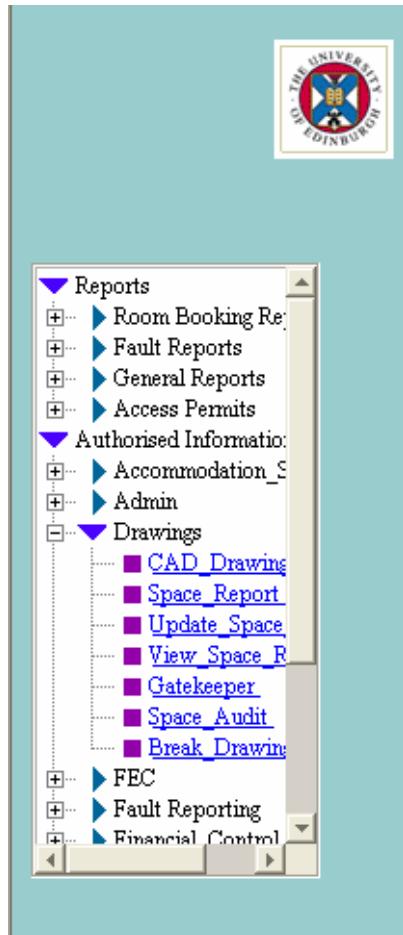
THE UNIVERSITY OF EDINBURGH

Reports
Room Booking Re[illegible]
Fault Reports
General Reports
Access Permits
Authorised Informatio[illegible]
Accommodation_S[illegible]
Admin
Drawings
CAD_Drawing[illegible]
Space_Report
Update_Space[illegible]
View_Space_R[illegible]
Gatekeeper
Space_Audit
Break_Drawin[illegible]
FEC
Fault Reporting
Financial_Control